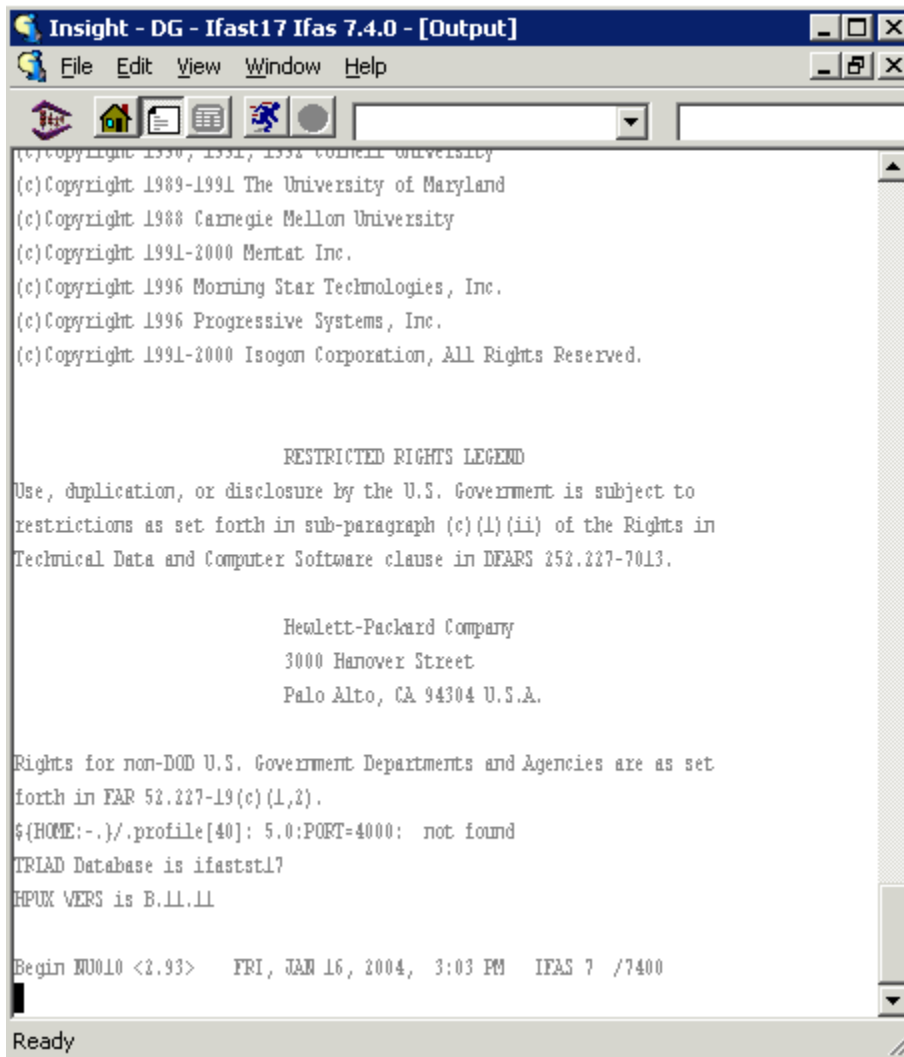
Insight - DG - Ifast17 Ifas 7.4.0 - [Output]

File Edit View Window Help

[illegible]

(c)Copyright 1989-1991 The University of Maryland
(c)Copyright 1988 Carnegie Mellon University
(c)Copyright 1991-2000 Mentat Inc.
(c)Copyright 1996 Morning Star Technologies, Inc.
(c)Copyright 1996 Progressive Systems, Inc.
(c)Copyright 1991-2000 Isogon Corporation, All Rights Reserved.

RESTRICTED RIGHTS LEGEND
Use, duplication, or disclosure by the U.S. Government is subject to restrictions as set forth in sub-paragraph (c)(1)(ii) of the Rights in Technical Data and Computer Software clause in DFARS 252.227-7013.

Hewlett-Packard Company
3000 Hanover Street
Palo Alto, CA 94304 U.S.A.

Rights for non-DOD U.S. Government Departments and Agencies are as set forth in FAR 52.227-19(c)(1,2).
${HOME:-.}/.profile[40]: 5.0:PORT=4000: not found
TRIAD Database is ifastst17
HPUX VERS is B.11.11

Begin NU010 <2.93> FRI, JAN 16, 2004, 3:03 PM IFAS 7 /7400

Ready